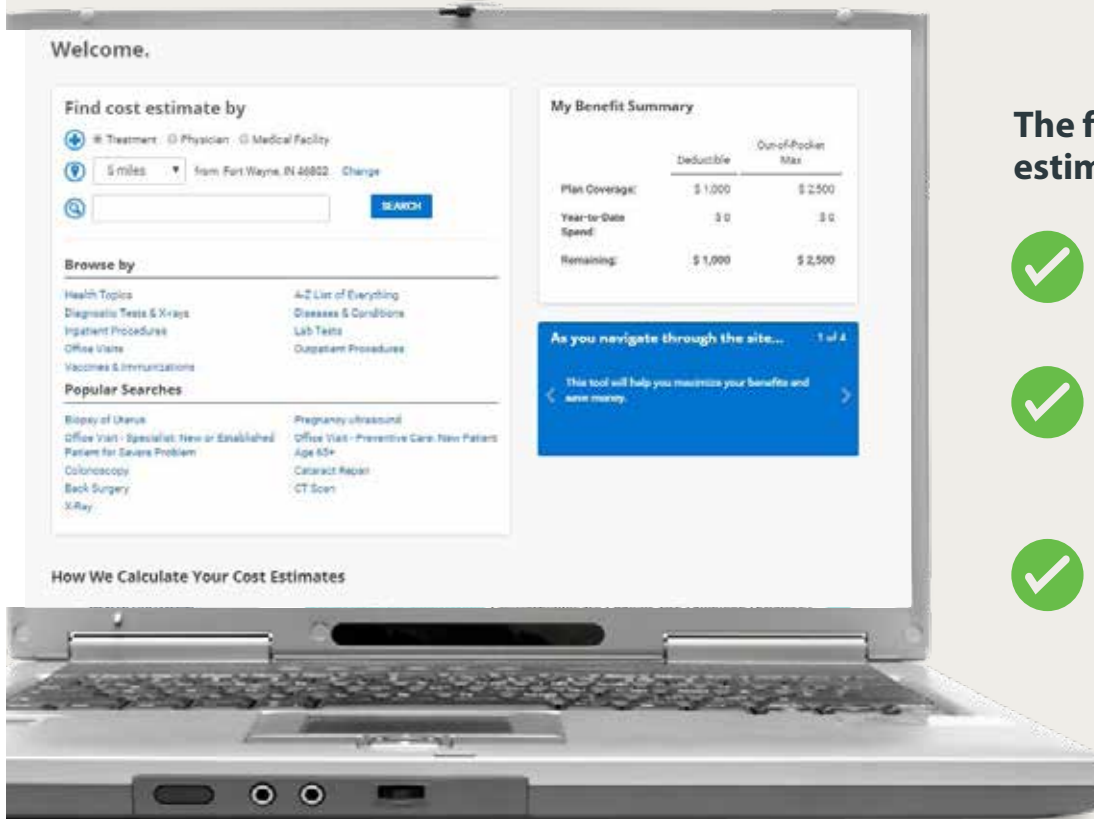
Welcome.

Find cost estimate by

Treatment Physician Medical Facility

5 miles from Fort Wayne, IN 46802 Change

SEARCH

Browse by

Health Topics
Diagnostic Tests & X-rays
Inpatient Procedures
Office Visits
Vaccines & Immunizations

A-Z List of Everything
Diseases & Conditions
Lab Tests
Outpatient Procedures

Popular Searches

Biopsy of Uterus
Office Visit - Specialist: New or Established Patient for Severe Problem
Colonoscopy
Back Surgery
X-Ray

Pregnancy ultrasound
Office Visit - Preventive Care: New Patient Age 65+
Cataract Repair
CT Scan

My Benefit Summary

| | Deductible | Out-of-Pocket Max |
|---|---|---|
| Plan Coverage: | \$ 1,000 | \$ 2,500 |
| Year-to-Date Spend: | \$ 0 | \$ 0 |
| Remaining: | \$ 1,000 | \$ 2,500 |

As you navigate through the site... 1 of 4

This tool will help you maximize your benefits and save money.

How We Calculate Your Cost Estimates

The f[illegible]
estim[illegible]